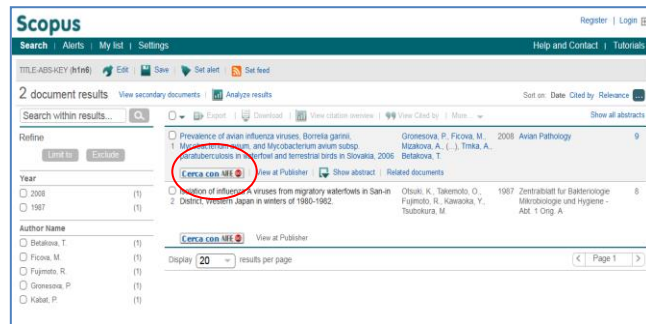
Scopus

Register | Login

Search | Alerts | My list | Settings

Help and Contact | Tutorials

TITLE-ABS-KEY (h1n6) Edit | Save | Set alert | Set feed

2 document results View secondary documents | Analyze results

Sort on: Date Cited by Relevance

Search within results...

Export | Download | View citation overview | View Cited by | More...

Show all abstracts

Refine

Limit to Exclude

Year

2008 (1)

1987 (1)

Author Name

Betakova, T. (1)

Ficova, M. (1)

Fujimoto, R. (1)

Gronesova, P. (1)

Kabat, P. (1)

1 Prevalence of avian influenza viruses, Borrelia garinii, Mycobacterium avium, and Mycobacterium avium subsp. paratuberculosis in waterfowl and terrestrial birds in Slovakia, 2006

Gronesova, P., Ficova, M., Mizakova, A., (...), Trnka, A., Betakova, T.

2008 Avian Pathology 9

Cerca con NILDE | View at Publisher | Show abstract | Related documents

2 Isolation of influenza A viruses from migratory waterfowls in San-in District, Western Japan in winters of 1980-1982.

Otsuki, K., Takemoto, O., Fujimoto, R., Kawaoka, Y., Tsubokura, M.

1987 Zentralblatt fur Bakteriologie Mikrobiologie und Hygiene - Abt. 1 Orig. A 8

Cerca con NILDE View at Publisher

Display 20 results per page

Page 1